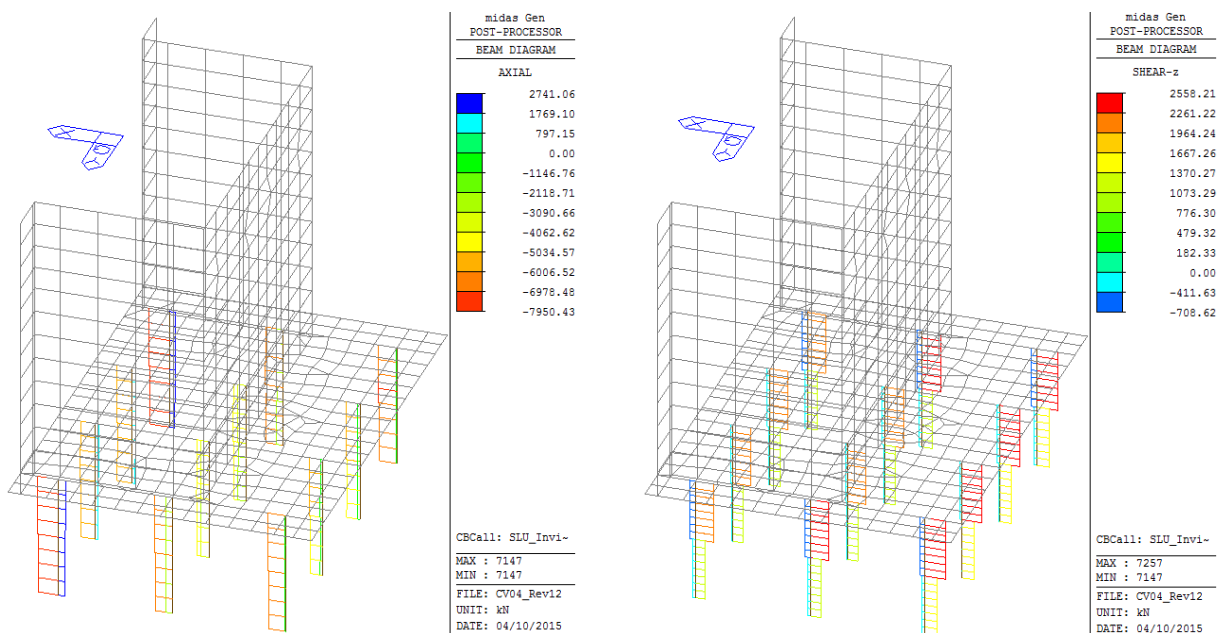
midas Gen
POST-PROCESSOR
BEAM DIAGRAM

AXIAL

2741.06
1769.10
797.15
0.00
-1146.76
-2118.71
-3090.66
-4062.62
-5034.57
-6006.52
-6978.48
-7950.43

CBCall: SLU_Invi~

MAX : 7147
MIN : 7147

FILE: CV04_Rev12
UNIT: kN
DATE: 04/10/2015

midas Gen
POST-PROCESSOR
BEAM DIAGRAM

SHEAR-z

2558.21
2261.22
1964.24
1667.26
1370.27
1073.29
776.30
479.32
182.33
0.00
-411.63
-708.62

CBCall: SLU_Invi~

MAX : 7257
MIN : 7147

FILE: CV04_Rev12
UNIT: kN
DATE: 04/10/2015